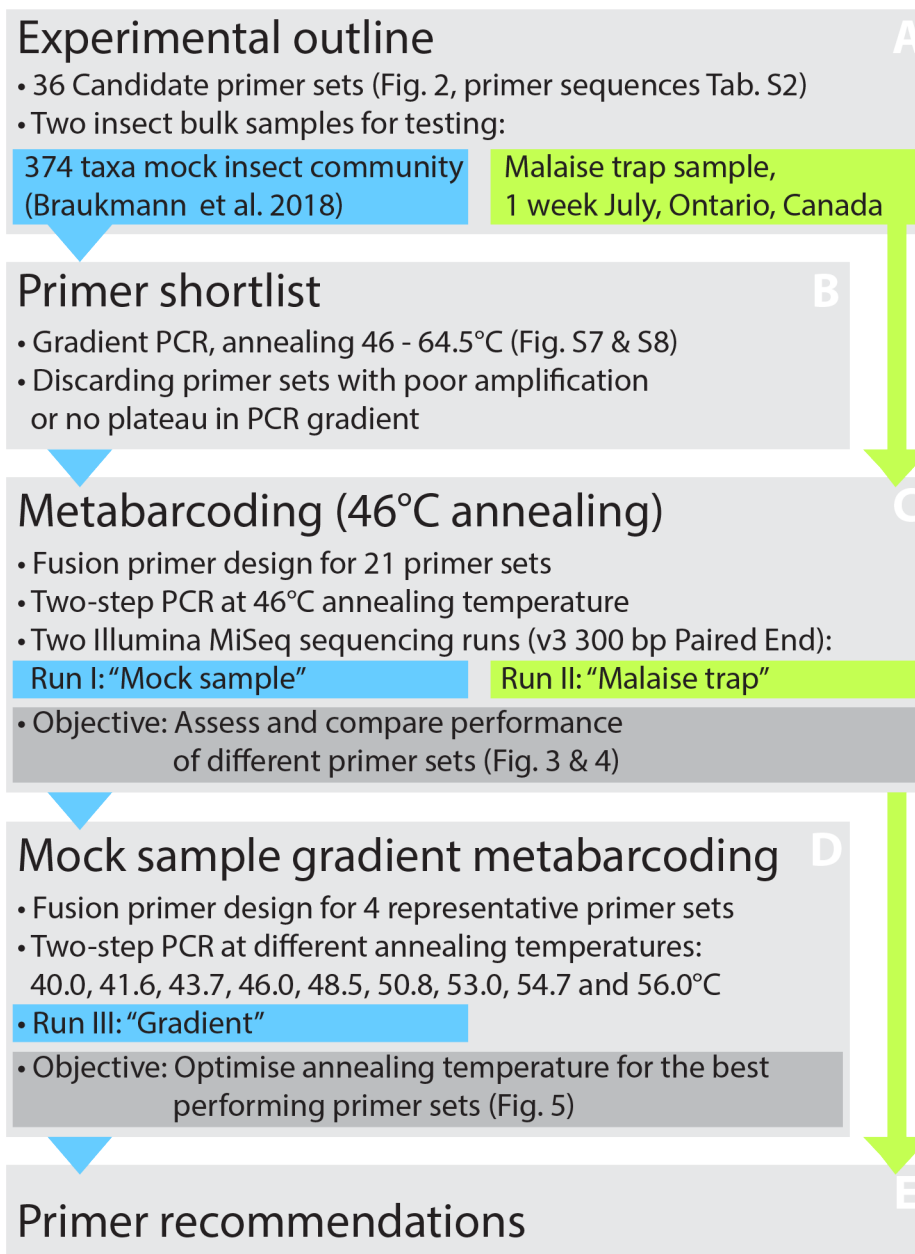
Experimental outline
A

• 36 Candidate primer sets (Fig. 2, primer sequences Tab. S2)
• Two insect bulk samples for testing:

374 taxa mock insect community (Braukmann et al. 2018)

Malaise trap sample, 1 week July, Ontario, Canada

Primer shortlist
B

• Gradient PCR, annealing 46 - 64.5°C (Fig. S7 & S8)
• Discarding primer sets with poor amplification or no plateau in PCR gradient

Metabarcoding (46°C annealing)
C

• Fusion primer design for 21 primer sets
• Two-step PCR at 46°C annealing temperature
• Two Illumina MiSeq sequencing runs (v3 300 bp Paired End):

Run I: "Mock sample"

Run II: "Malaise trap"

• Objective: Assess and compare performance of different primer sets (Fig. 3 & 4)

Mock sample gradient metabarcoding
D

• Fusion primer design for 4 representative primer sets
• Two-step PCR at different annealing temperatures: 40.0, 41.6, 43.7, 46.0, 48.5, 50.8, 53.0, 54.7 and 56.0°C
• Run III: "Gradient"

• Objective: Optimise annealing temperature for the best performing primer sets (Fig. 5)

Primer recommendations
E